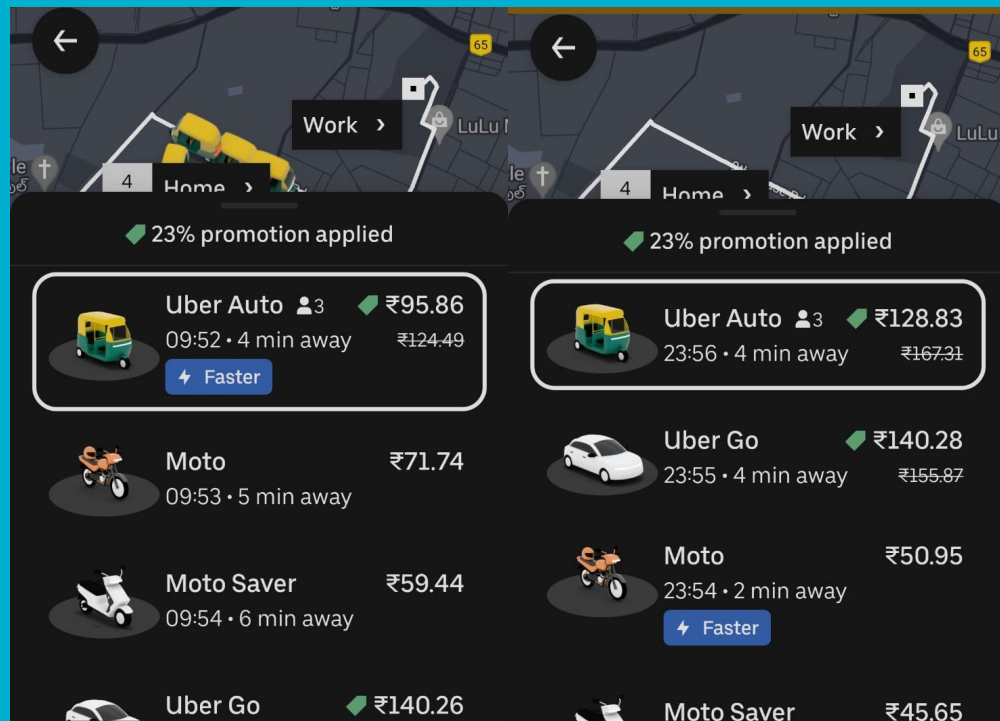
65

Work ›

LuLu

le

4

Home ›

23% promotion applied

Uber Auto 3 ₹95.86
09:52 • 4 min away ~~₹124.49~~
Faster

Moto ₹71.74
09:53 • 5 min away

Moto Saver ₹59.44
09:54 • 6 min away

Uber Go ₹140.26

65

Work ›

LuLu

le

4

Home ›

23% promotion applied

Uber Auto 3 ₹128.83
23:56 • 4 min away ~~₹167.31~~

Uber Go ₹140.28
23:55 • 4 min away ~~₹155.87~~

Moto ₹50.95
23:54 • 2 min away
Faster

Moto Saver ₹45.65